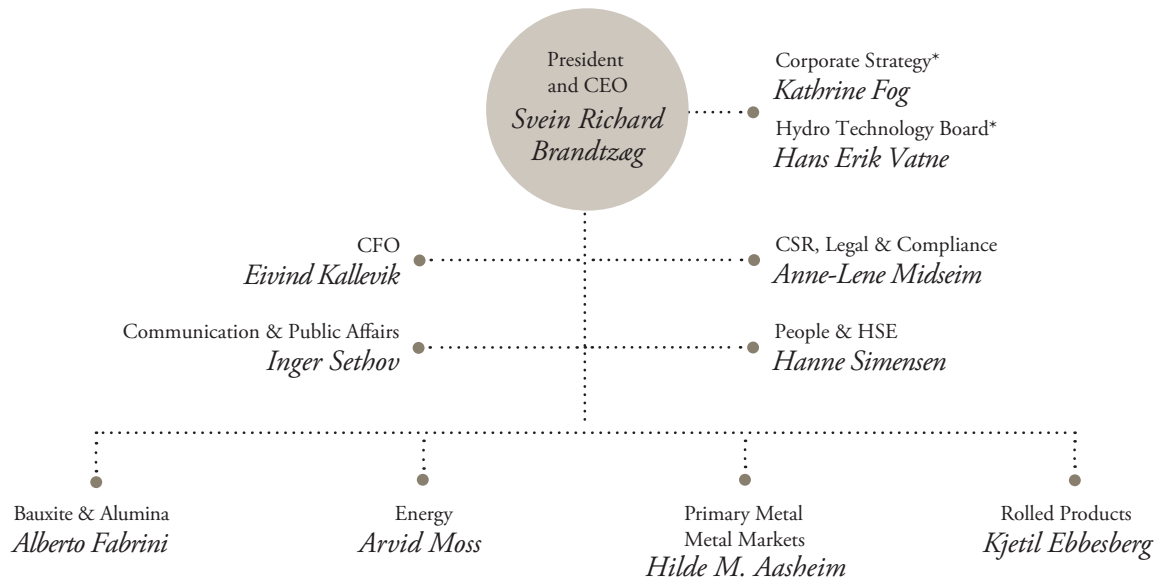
President and CEO
Svein Richard Brandtzæg

Corporate Strategy*
Kathrine Fog

Hydro Technology Board*
Hans Erik Vatne

CFO
Eivind Kallevik

CSR, Legal & Compliance
Anne-Lene Midseim

Communication & Public Affairs
Inger Sethov

People & HSE
Hanne Simensen

Bauxite & Alumina
Alberto Fabrini

Energy
Arvid Moss

Primary Metal
Metal Markets
Hilde M. Aasheim

Rolled Products
Kjetil Ebbesberg